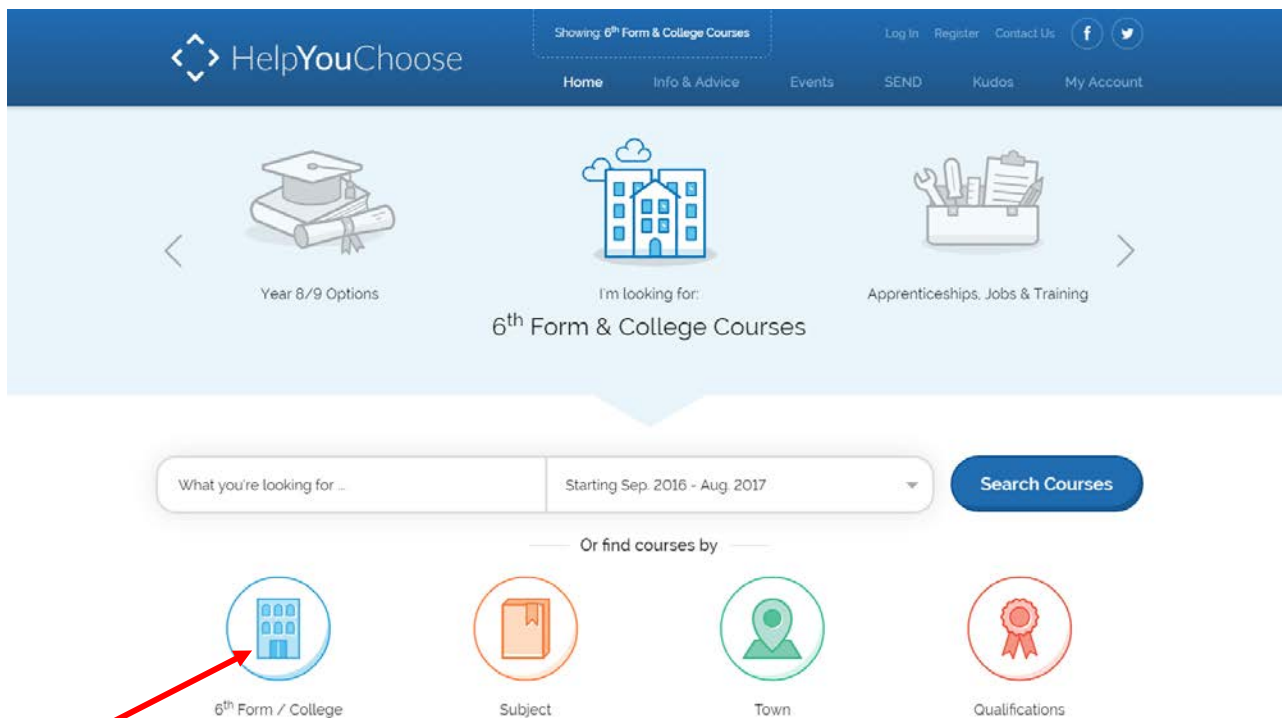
HelpYouChoose

Showing: 6$^{th}$ Form & College Courses

Log In Register Contact Us

Home Info & Advice Events SEND Kudos My Account

Year 8/9 Options

I'm looking for:

6$^{th}$ Form & College Courses

Apprenticeships, Jobs & Training

What you're looking for ...

Starting Sep. 2016 - Aug. 2017

Search Courses

Or find courses by

6$^{th}$ Form / College

Subject

Town

Qualifications